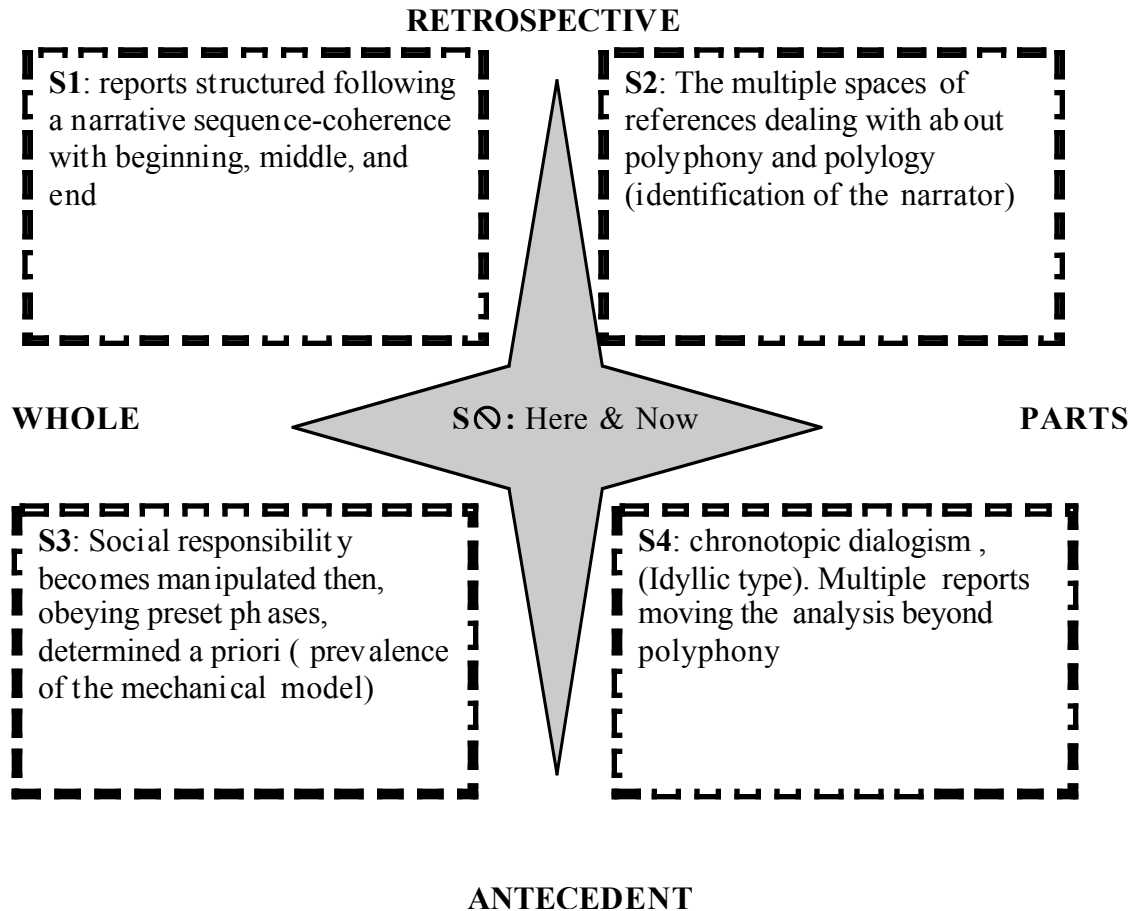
RETROSPECTIVE

S1: reports structured following a narrative sequence-coherence with beginning, middle, and end

S2: The multiple spaces of references dealing with about polyphony and polylogy (identification of the narrator)

WHOLE

S⦸: Here & Now

PARTS

S3: Social responsibility becomes manipulated then, obeying preset phases, determined a priori ( prevalence of the mechanical model)

S4: chronotopic dialogism , (Idyllic type). Multiple reports moving the analysis beyond polyphony

ANTECEDENT